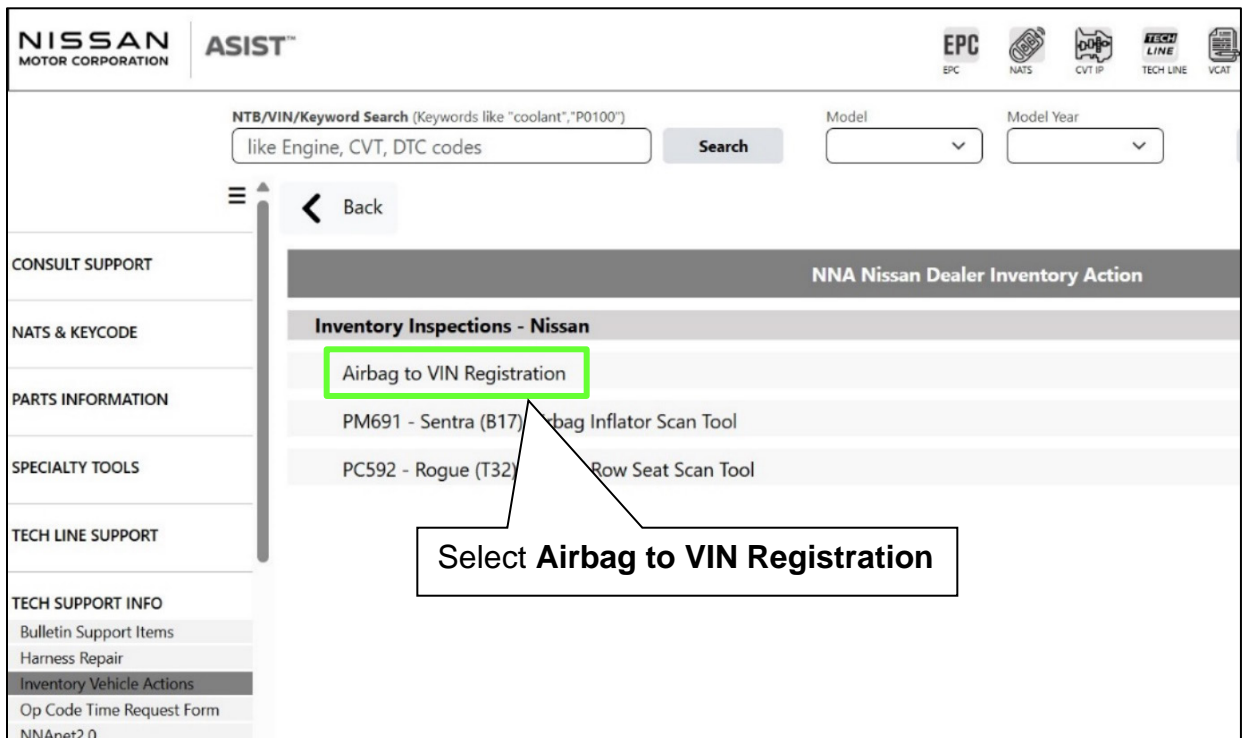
NISSAN MOTOR CORPORATION

ASIST™

EPC EPC NATS CVT IP TECH LINE TECH LINE VCAT

NTB/VIN/Keyword Search (Keywords like "coolant","P0100")

like Engine, CVT, DTC codes

Search

Model

Model Year

Back

CONSULT SUPPORT

NATS & KEYCODE

PARTS INFORMATION

SPECIALTY TOOLS

TECH LINE SUPPORT

TECH SUPPORT INFO

Bulletin Support Items

Harness Repair

Inventory Vehicle Actions

Op Code Time Request Form

NNAnet2.0

NNA Nissan Dealer Inventory Action

Inventory Inspections - Nissan

Airbag to VIN Registration

PM691 - Sentra (B17) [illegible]bag Inflator Scan Tool

PC592 - Rogue (T32) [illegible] Row Seat Scan Tool

Select **Airbag to VIN Registration**